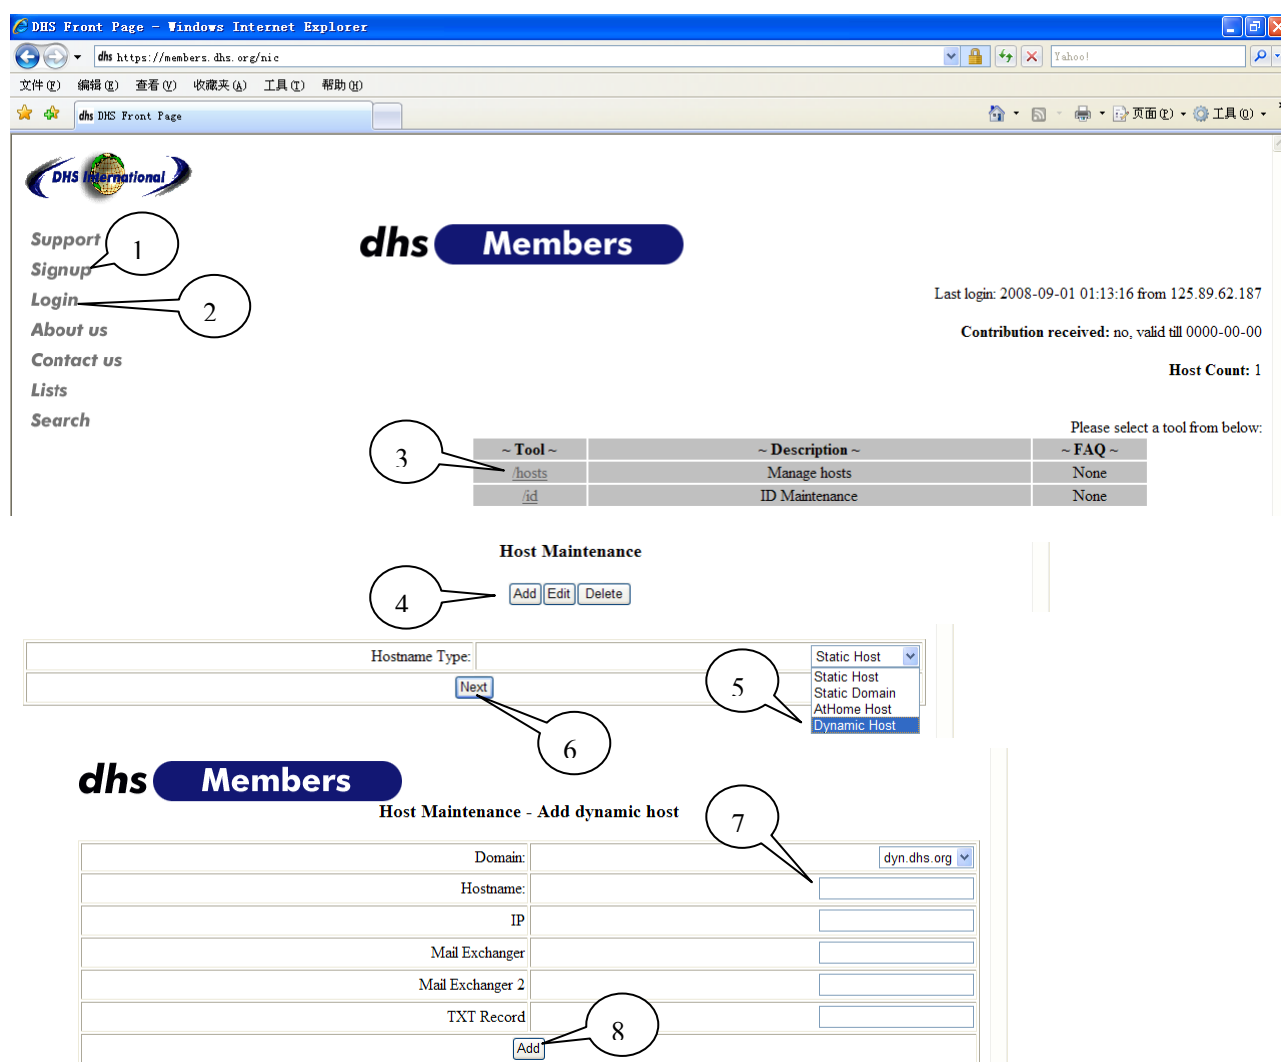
DHS Front Page - Windows Internet Explorer

https://members.dhs.org/nic

Yahoo!

文件(F) 编辑(E) 查看(V) 收藏夹(A) 工具(T) 帮助(H)

DHS Front Page

页面(P) 工具(O)

DHS International

Support
Signup
Login
About us
Contact us
Lists
Search

1

2

dhs Members

Last login: 2008-09-01 01:13:16 from 125.89.62.187

Contribution received: no, valid till 0000-00-00

Host Count: 1

Please select a tool from below:

3

| ~ Tool ~ | ~ Description ~ | ~ FAQ ~ |
|---|---|---|
| /hosts | Manage hosts | None |
| /id | ID Maintenance | None |

Host Maintenance

4

Add Edit Delete

Hostname Type: Static Host

Static Host
Static Domain
AtHome Host
Dynamic Host

5

Next

6

dhs Members

Host Maintenance - Add dynamic host

7

| Domain: | dyn.dhs.org |
|---|---|
| Hostname: | |
| IP | |
| Mail Exchanger | |
| Mail Exchanger 2 | |
| TXT Record | |

Add

8